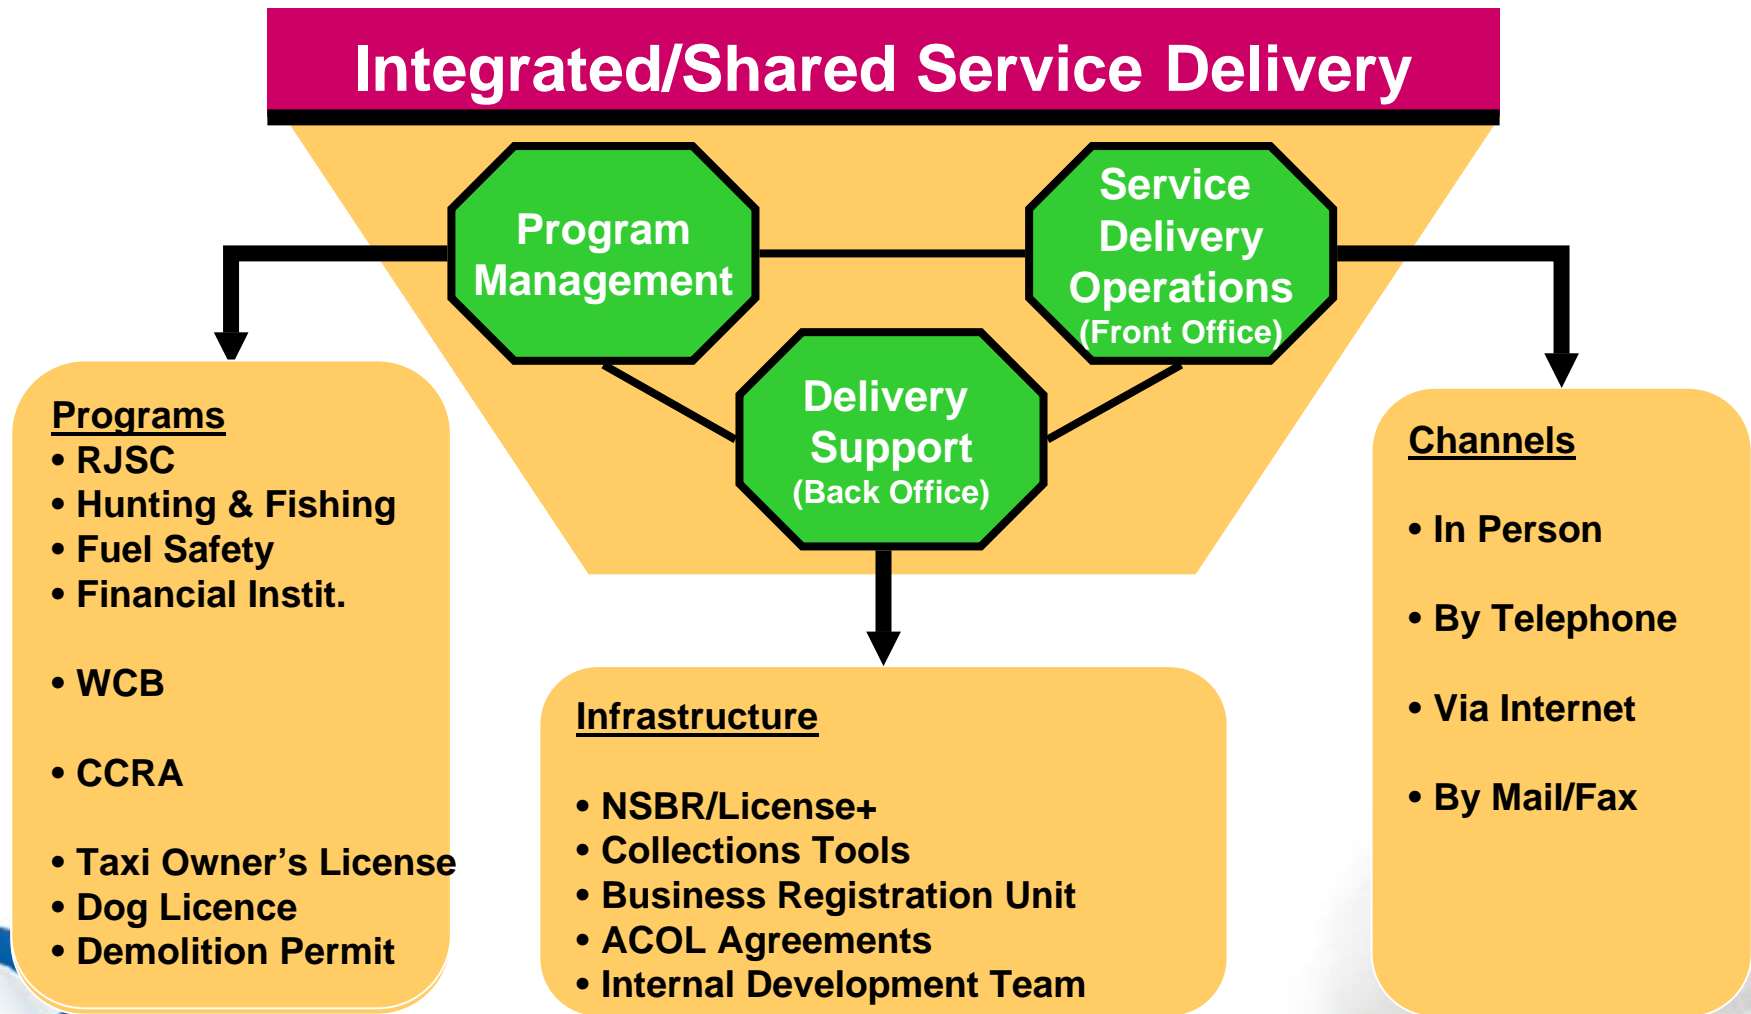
Integrated/Shared Service Delivery

Program Management

Service Delivery Operations (Front Office)

Delivery Support (Back Office)

Programs
• RJSC
• Hunting & Fishing
• Fuel Safety
• Financial Instit.

• WCB

• CCRA

• Taxi Owner’s License
• Dog Licence
• Demolition Permit

Infrastructure

• NSBR/License+
• Collections Tools
• Business Registration Unit
• ACOL Agreements
• Internal Development Team

Channels

• In Person

• By Telephone

• Via Internet

• By Mail/Fax